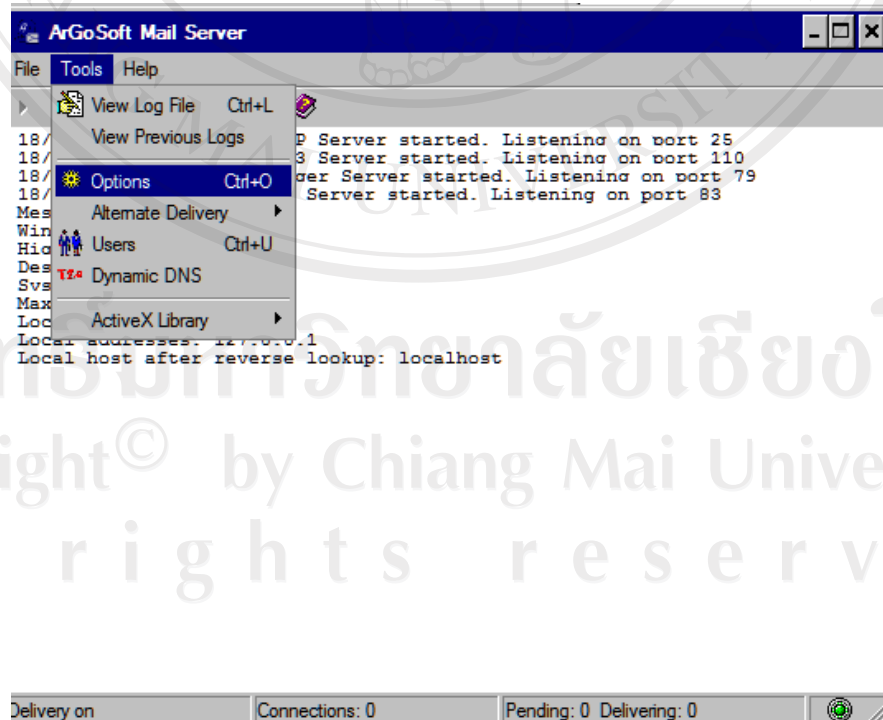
ArGoSoft Mail Server

File Tools Help

View Log File Ctrl+L
View Previous Logs
Options Ctrl+O
Alternate Delivery
Users Ctrl+U
Dynamic DNS
ActiveX Library

18/ P Server started. Listening on port 25
18/ 3 Server started. Listening on port 110
18/ ger Server started. Listening on port 79
18/ Server started. Listening on port 83
Mes
Win
Hig
Des
Sys
Max
Loc
Local addresses: 127.0.0.1
Local host after reverse lookup: localhost

ลิขสิทธิ์มหาวิทยาลัยเชียงใหม่
Copyright© by Chiang Mai University
All rights reserved

Delivery on | Connections: 0 | Pending: 0 Delivering: 0